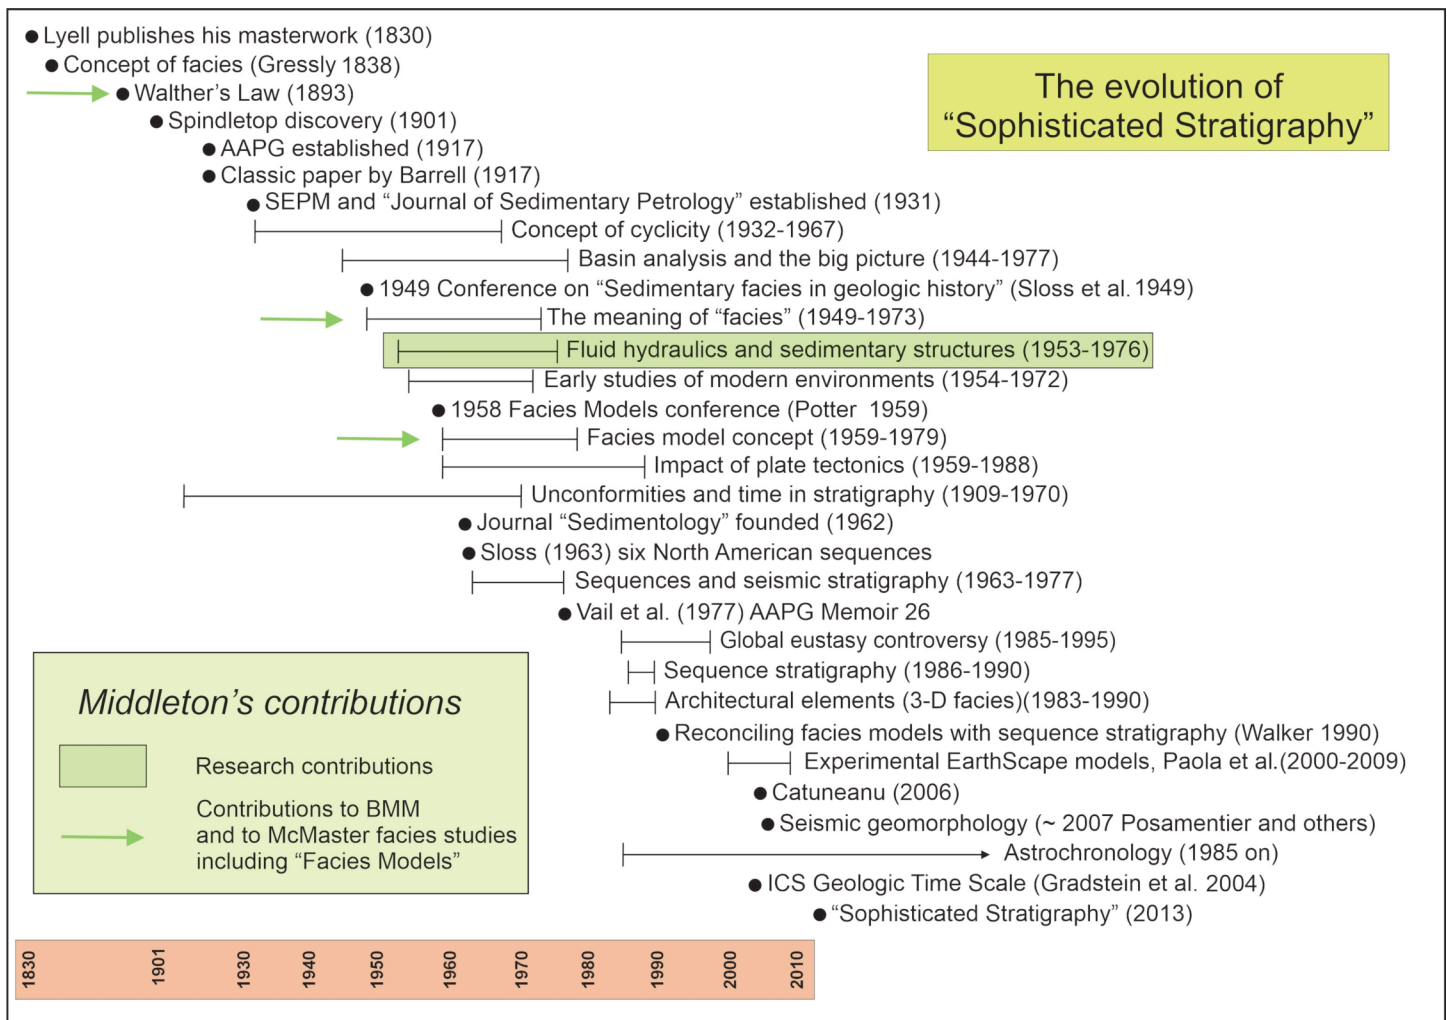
● Lyell publishes his masterwork (1830)
● Concept of facies (Gressly 1838)
● Walther's Law (1893)
● Spindletop discovery (1901)
● AAPG established (1917)
● Classic paper by Barrell (1917)
● SEPM and "Journal of Sedimentary Petrology" established (1931)
Concept of cyclicity (1932-1967)
Basin analysis and the big picture (1944-1977)
● 1949 Conference on "Sedimentary facies in geologic history" (Sloss et al. 1949)
The meaning of "facies" (1949-1973)
Fluid hydraulics and sedimentary structures (1953-1976)
Early studies of modern environments (1954-1972)
● 1958 Facies Models conference (Potter 1959)
Facies model concept (1959-1979)
Impact of plate tectonics (1959-1988)
Unconformities and time in stratigraphy (1909-1970)
● Journal "Sedimentology" founded (1962)
● Sloss (1963) six North American sequences
Sequences and seismic stratigraphy (1963-1977)
● Vail et al. (1977) AAPG Memoir 26
Global eustasy controversy (1985-1995)
Sequence stratigraphy (1986-1990)
Architectural elements (3-D facies)(1983-1990)
● Reconciling facies models with sequence stratigraphy (Walker 1990)
Experimental EarthScape models, Paola et al.(2000-2009)
● Catuneanu (2006)
● Seismic geomorphology (~ 2007 Posamentier and others)
Astrochronology (1985 on)
● ICS Geologic Time Scale (Gradstein et al. 2004)
● "Sophisticated Stratigraphy" (2013)

The evolution of "Sophisticated Stratigraphy"

Middleton's contributions
Research contributions
Contributions to BMM and to McMaster facies studies including "Facies Models"

1830 1901 1930 1940 1950 1960 1970 1980 1990 2000 2010